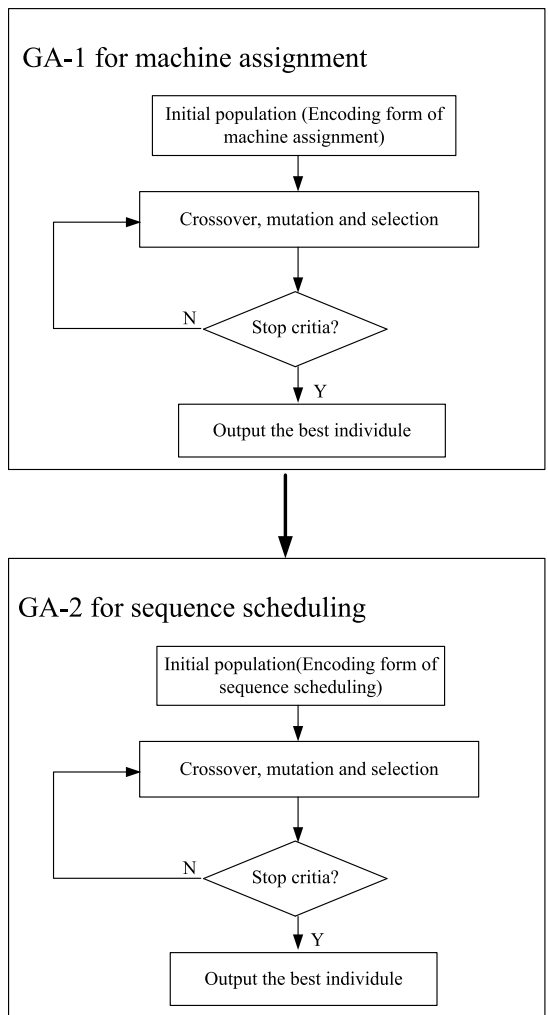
GA-1 for machine assignment

Initial population (Encoding form of machine assignment)

Crossover, mutation and selection

N

Stop critia?

Y

Output the best individule

GA-2 for sequence scheduling

Initial population(Encoding form of sequence scheduling)

Crossover, mutation and selection

N

Stop critia?

Y

Output the best individule